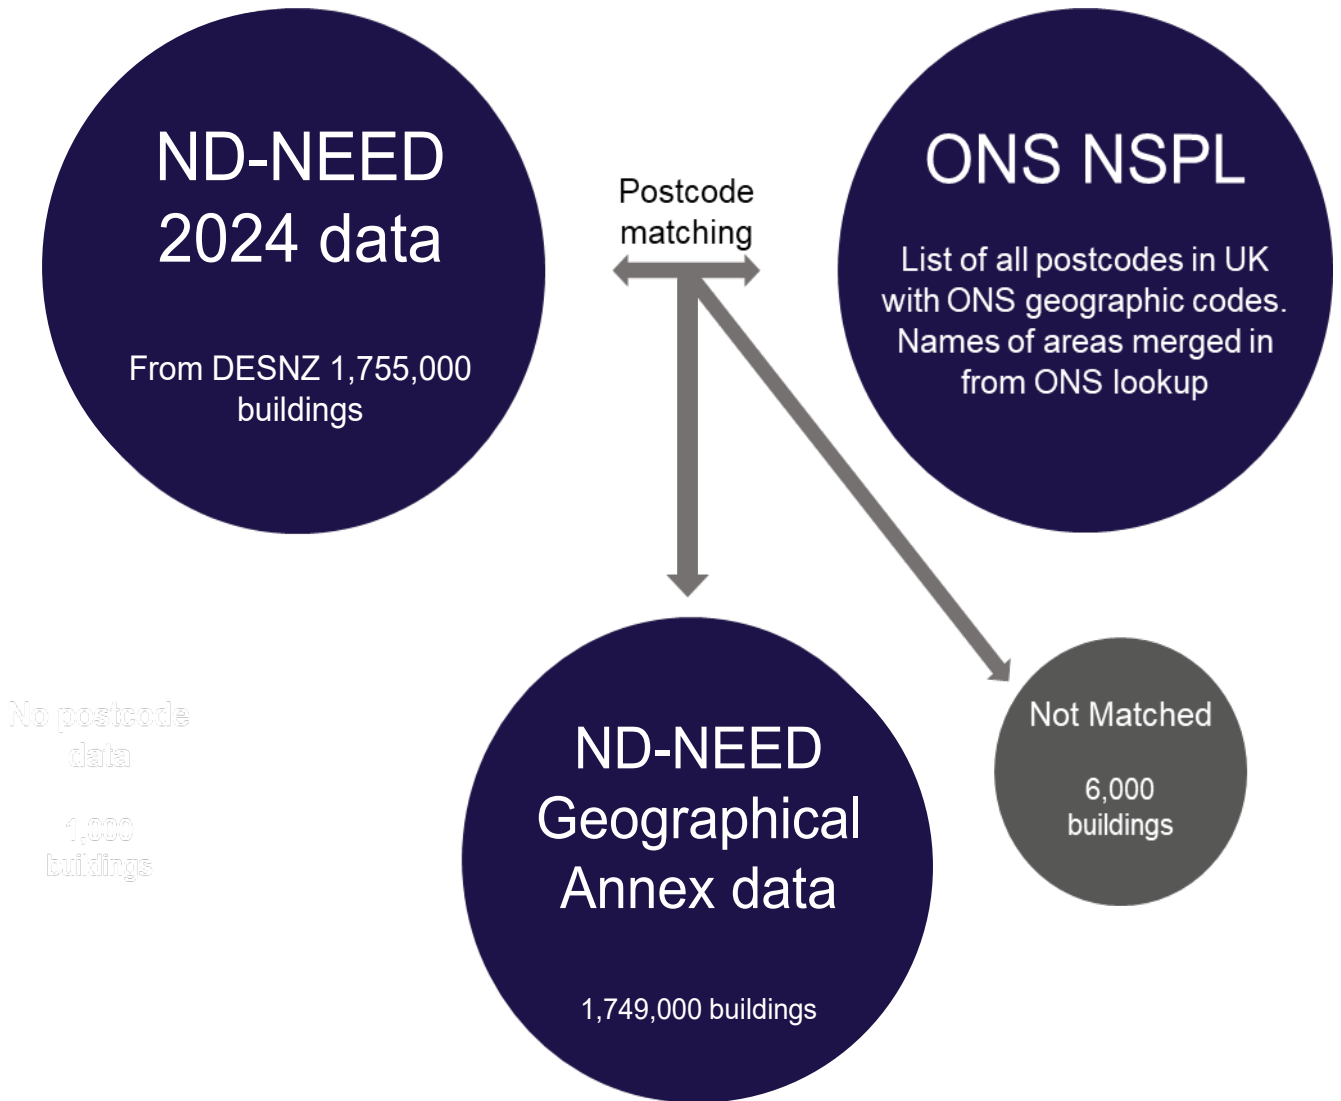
ND-NEED 2024 data

From DESNZ 1,755,000 buildings

Postcode matching

ONS NSPL

List of all postcodes in UK with ONS geographic codes. Names of areas merged in from ONS lookup

No postcode data

1,000 buildings

ND-NEED Geographical Annex data

1,749,000 buildings

Not Matched

6,000 buildings